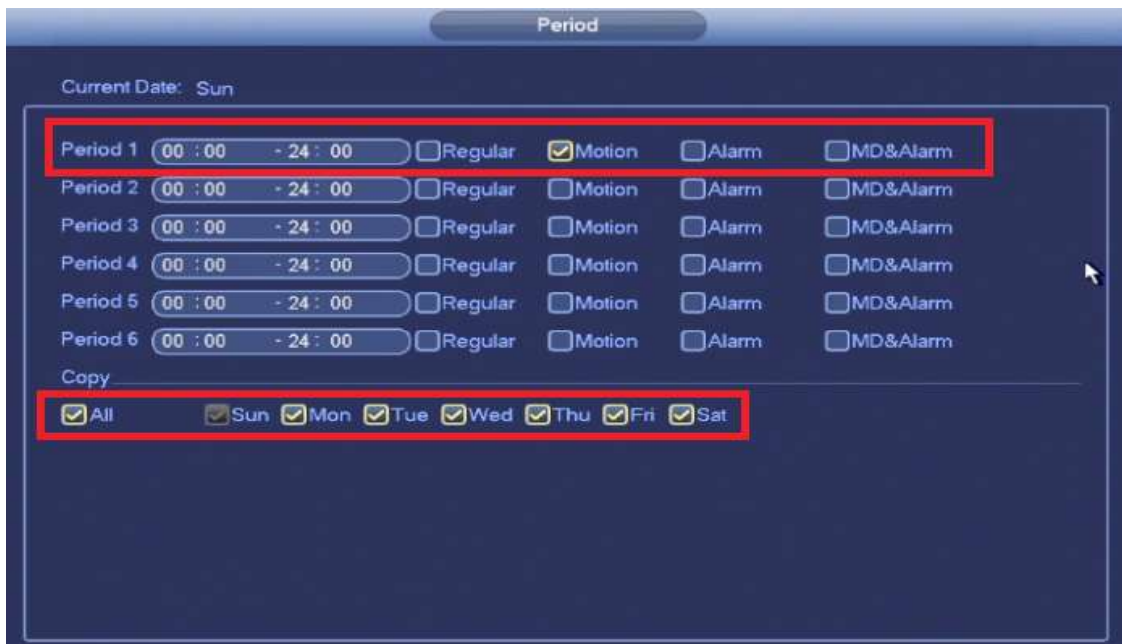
Period

Current Date: Sun

Period 1 00 : 00 - 24 : 00 Regular Motion Alarm MD&Alarm
Period 2 00 : 00 - 24 : 00 Regular Motion Alarm MD&Alarm
Period 3 00 : 00 - 24 : 00 Regular Motion Alarm MD&Alarm
Period 4 00 : 00 - 24 : 00 Regular Motion Alarm MD&Alarm
Period 5 00 : 00 - 24 : 00 Regular Motion Alarm MD&Alarm
Period 6 00 : 00 - 24 : 00 Regular Motion Alarm MD&Alarm

Copy

All Sun Mon Tue Wed Thu Fri Sat